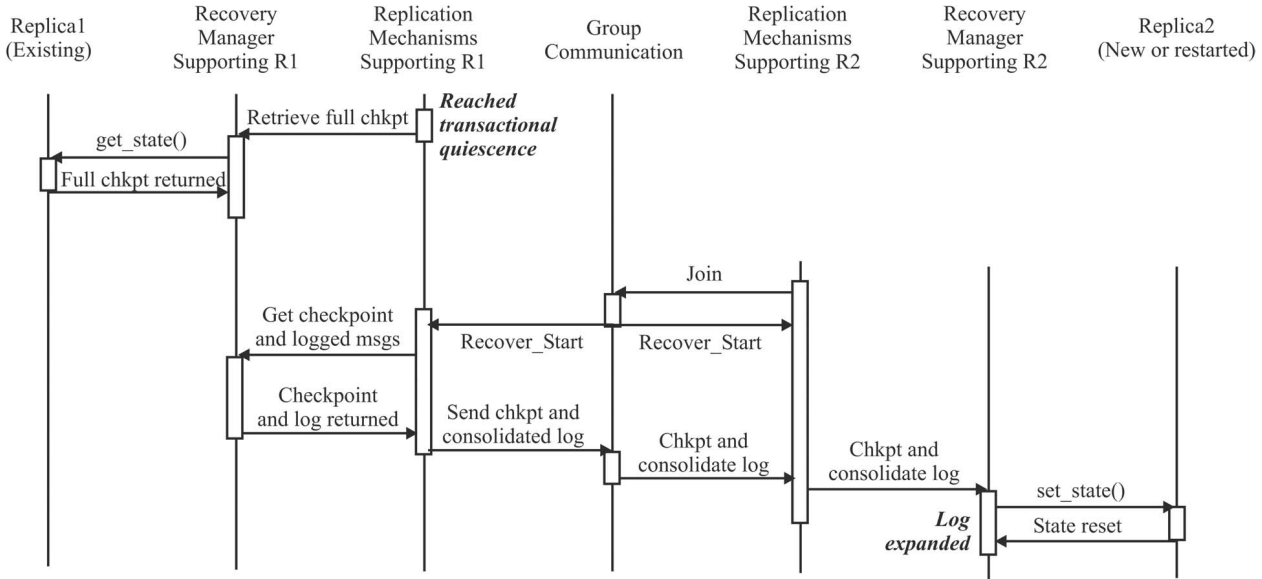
Replica1 (Existing)

Recovery Manager Supporting R1

Replication Mechanisms Supporting R1

Group Communication

Replication Mechanisms Supporting R2

Recovery Manager Supporting R2

Replica2 (New or restarted)

Retrieve full chkpt

Reached transactional quiescence

get_state()

Full chkpt returned

Join

Get checkpoint and logged msgs

Recover_Start

Recover_Start

Checkpoint and log returned

Send chkpt and consolidated log

Chkpt and consolidate log

Chkpt and consolidate log

set_state()

State reset

Log expanded